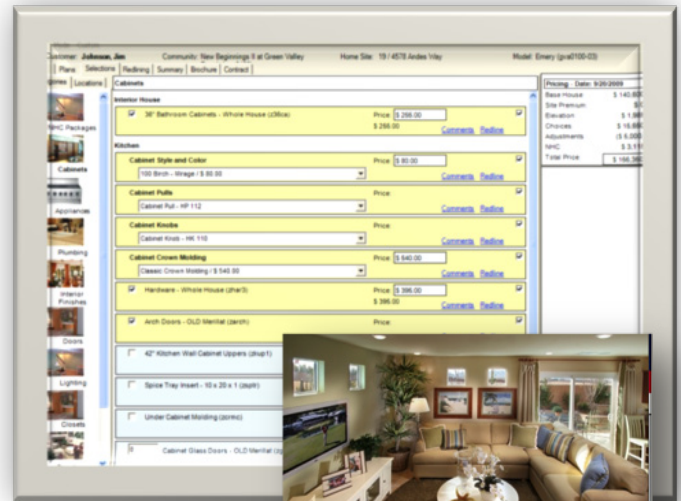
Customer: Johnson, Jim    Community: New Beginnings II at Green Valley    Home Site: 19 / 4578 Andes Way    Model: Emery (gva0100-03)

Plans | Selections | Redlining | Summary | Brochure | Contract

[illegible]ories | Locations

Cabinets

Interior House

36" Bathroom Cabinets - Whole House (z36ca)    Price $ 266.00
$ 266.00    Comments  Redline

Kitchen

Cabinet Style and Color    Price $ 80.00
100 Birch - Wirage / $ 80.00    Comments  Redline

Cabinet Pulls    Price
Cabinet Pull - HP 112    Comments  Redline

Cabinet Knobs    Price
Cabinet Knob - HK 110    Comments  Redline

Cabinet Crown Molding    Price $ 540.00
Classic Crown Molding / $ 540.00    Comments  Redline

Hardware - Whole House (zhar3)    Price $ 396.00
$ 396.00    Comments  Redline

Arch Doors - OLD Merillat (zarch)    Price

42" Kitchen Wall Cabinet Uppers (zkup1)

Spice Tray Insert - 10 x 20 x 1 (zspit)

Under Cabinet Molding (zcmc)

Cabinet Glass Doors - OLD Merillat (z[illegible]

NHC Packages
Cabinets
Appliances
Plumbing
Interior Finishes
Doors
Lighting
Closets

Pricing    Date: 9/20/2009
Base House    $ 140,60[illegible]
Site Premium    $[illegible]
Elevation    $ 1,00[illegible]
Choices    $ 15,66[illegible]
Adjustments    ($ 5,00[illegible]
NHC    $ 3,11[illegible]
Total Price    $ 166,36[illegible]